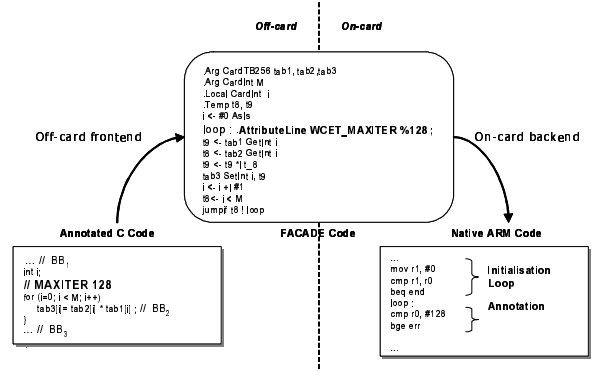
Off-card

On-card

.Arg CardTB256 tab1, tab2, tab3
.Arg CardInt M
.Local CardInt i
.Temp t8, t9
i <- #0 AsIs
loop : .AttributeLine WCET_MAXITER %128 ;
t9 <- tab1 GetInt i
t8 <- tab2 GetInt i
t9 <- t8 *I t_8
tab3 SetInt i, t9
i <- i +I #1
t8 <- i < M
jumpif t8 ! loop

Off-card frontend

On-card backend

Annotated C Code

FACADE Code

Native ARM Code

... // $BB_1$
int i;
// MAXITER 128
for (i=0; i < M; i++)
tab3[i]= tab2[i] * tab1[i] ; // $BB_2$
}
... // $BB_3$

...
mov r1, #0
cmp r1, r0
beq end
loop :
cmp r0, #128
bge err
...

Initialisation
Loop

Annotation